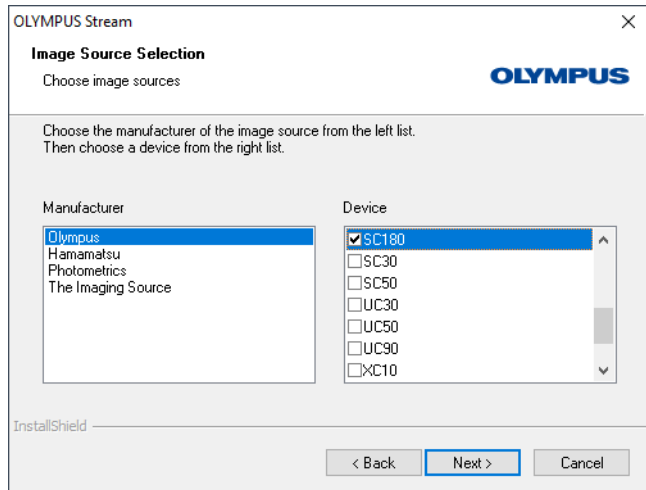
OLYMPUS Stream

Image Source Selection

Choose image sources

OLYMPUS

Choose the manufacturer of the image source from the left list.
Then choose a device from the right list.

Manufacturer

Olympus
Hamamatsu
Photometrics
The Imaging Source

Device

☑SC180
☐SC30
☐SC50
☐UC30
☐UC50
☐UC90
☐XC10

InstallShield

< Back

Next >

Cancel